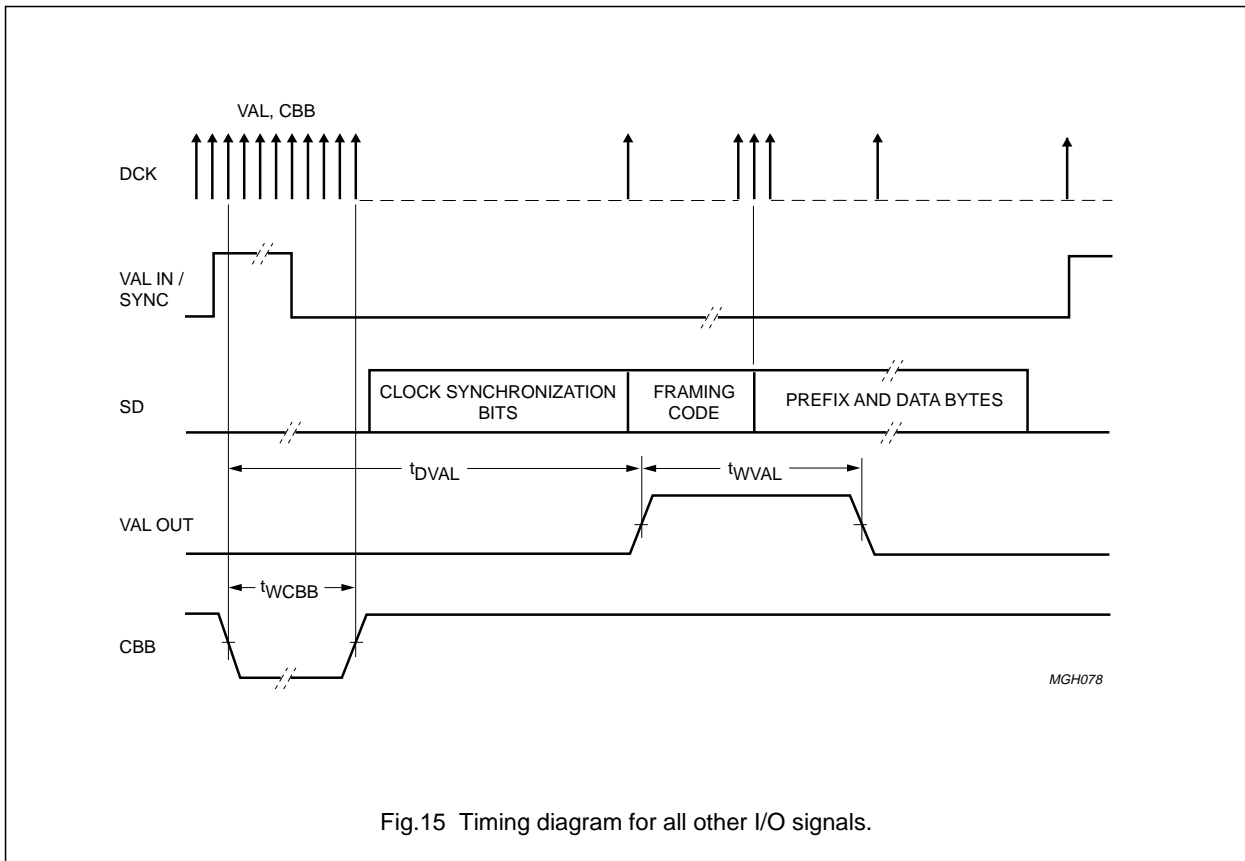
VAL, CBB

DCK

VAL IN / SYNC

SD

CLOCK SYNCHRONIZATION BITS

FRAMING CODE

PREFIX AND DATA BYTES

$t_{DVAL}$

$t_{WVAL}$

VAL OUT

$t_{WCBB}$

CBB

MGH078

Fig.15 Timing diagram for all other I/O signals.